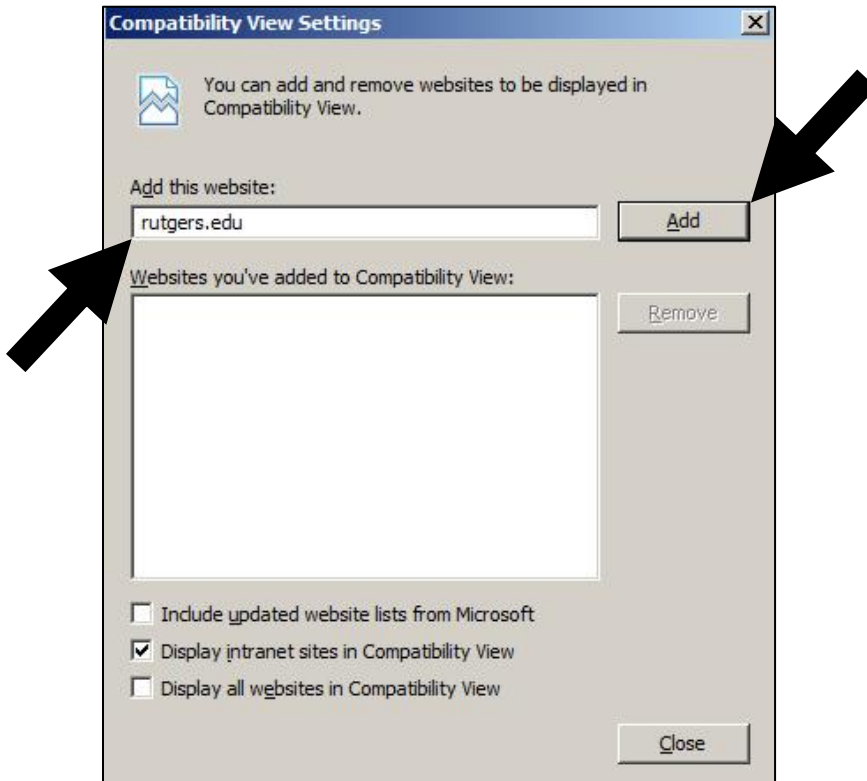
Compatibility View Settings

You can add and remove websites to be displayed in Compatibility View.

Add this website:

rutgers.edu

Add

Websites you've added to Compatibility View:

Remove

Include updated website lists from Microsoft

Display intranet sites in Compatibility View

Display all websites in Compatibility View

Close